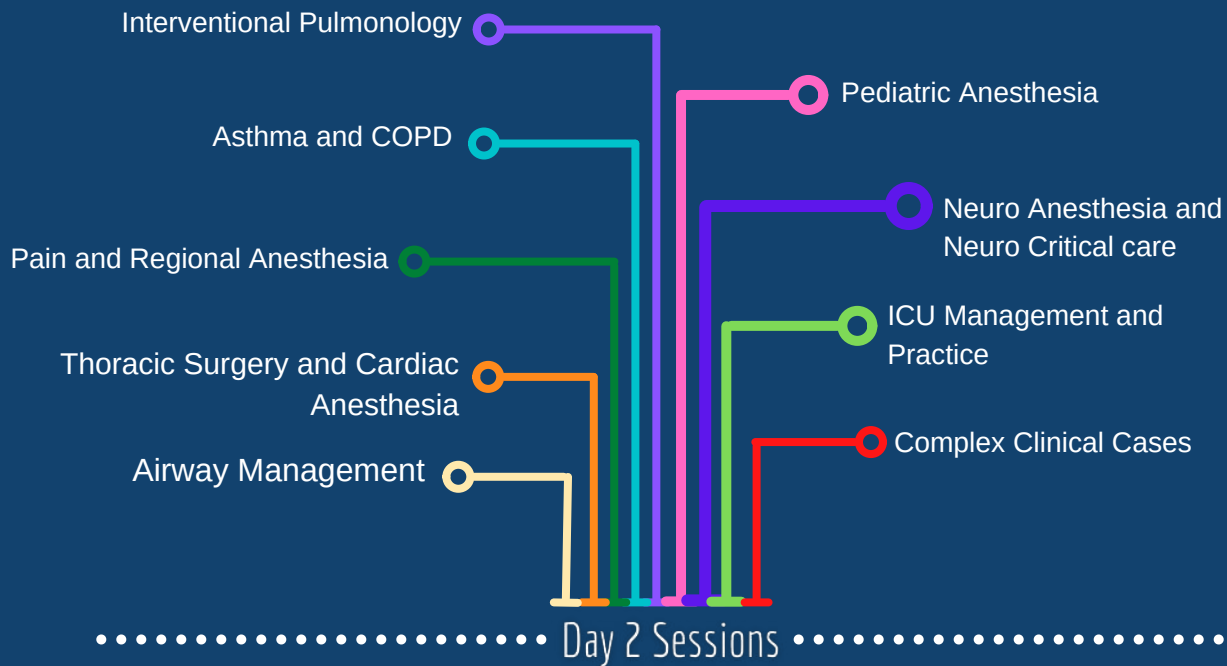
Interventional Pulmonology

Pediatric Anesthesia

Asthma and COPD

Neuro Anesthesia and Neuro Critical care

Pain and Regional Anesthesia

ICU Management and Practice

Thoracic Surgery and Cardiac Anesthesia

Complex Clinical Cases

Airway Management

Day 2 Sessions